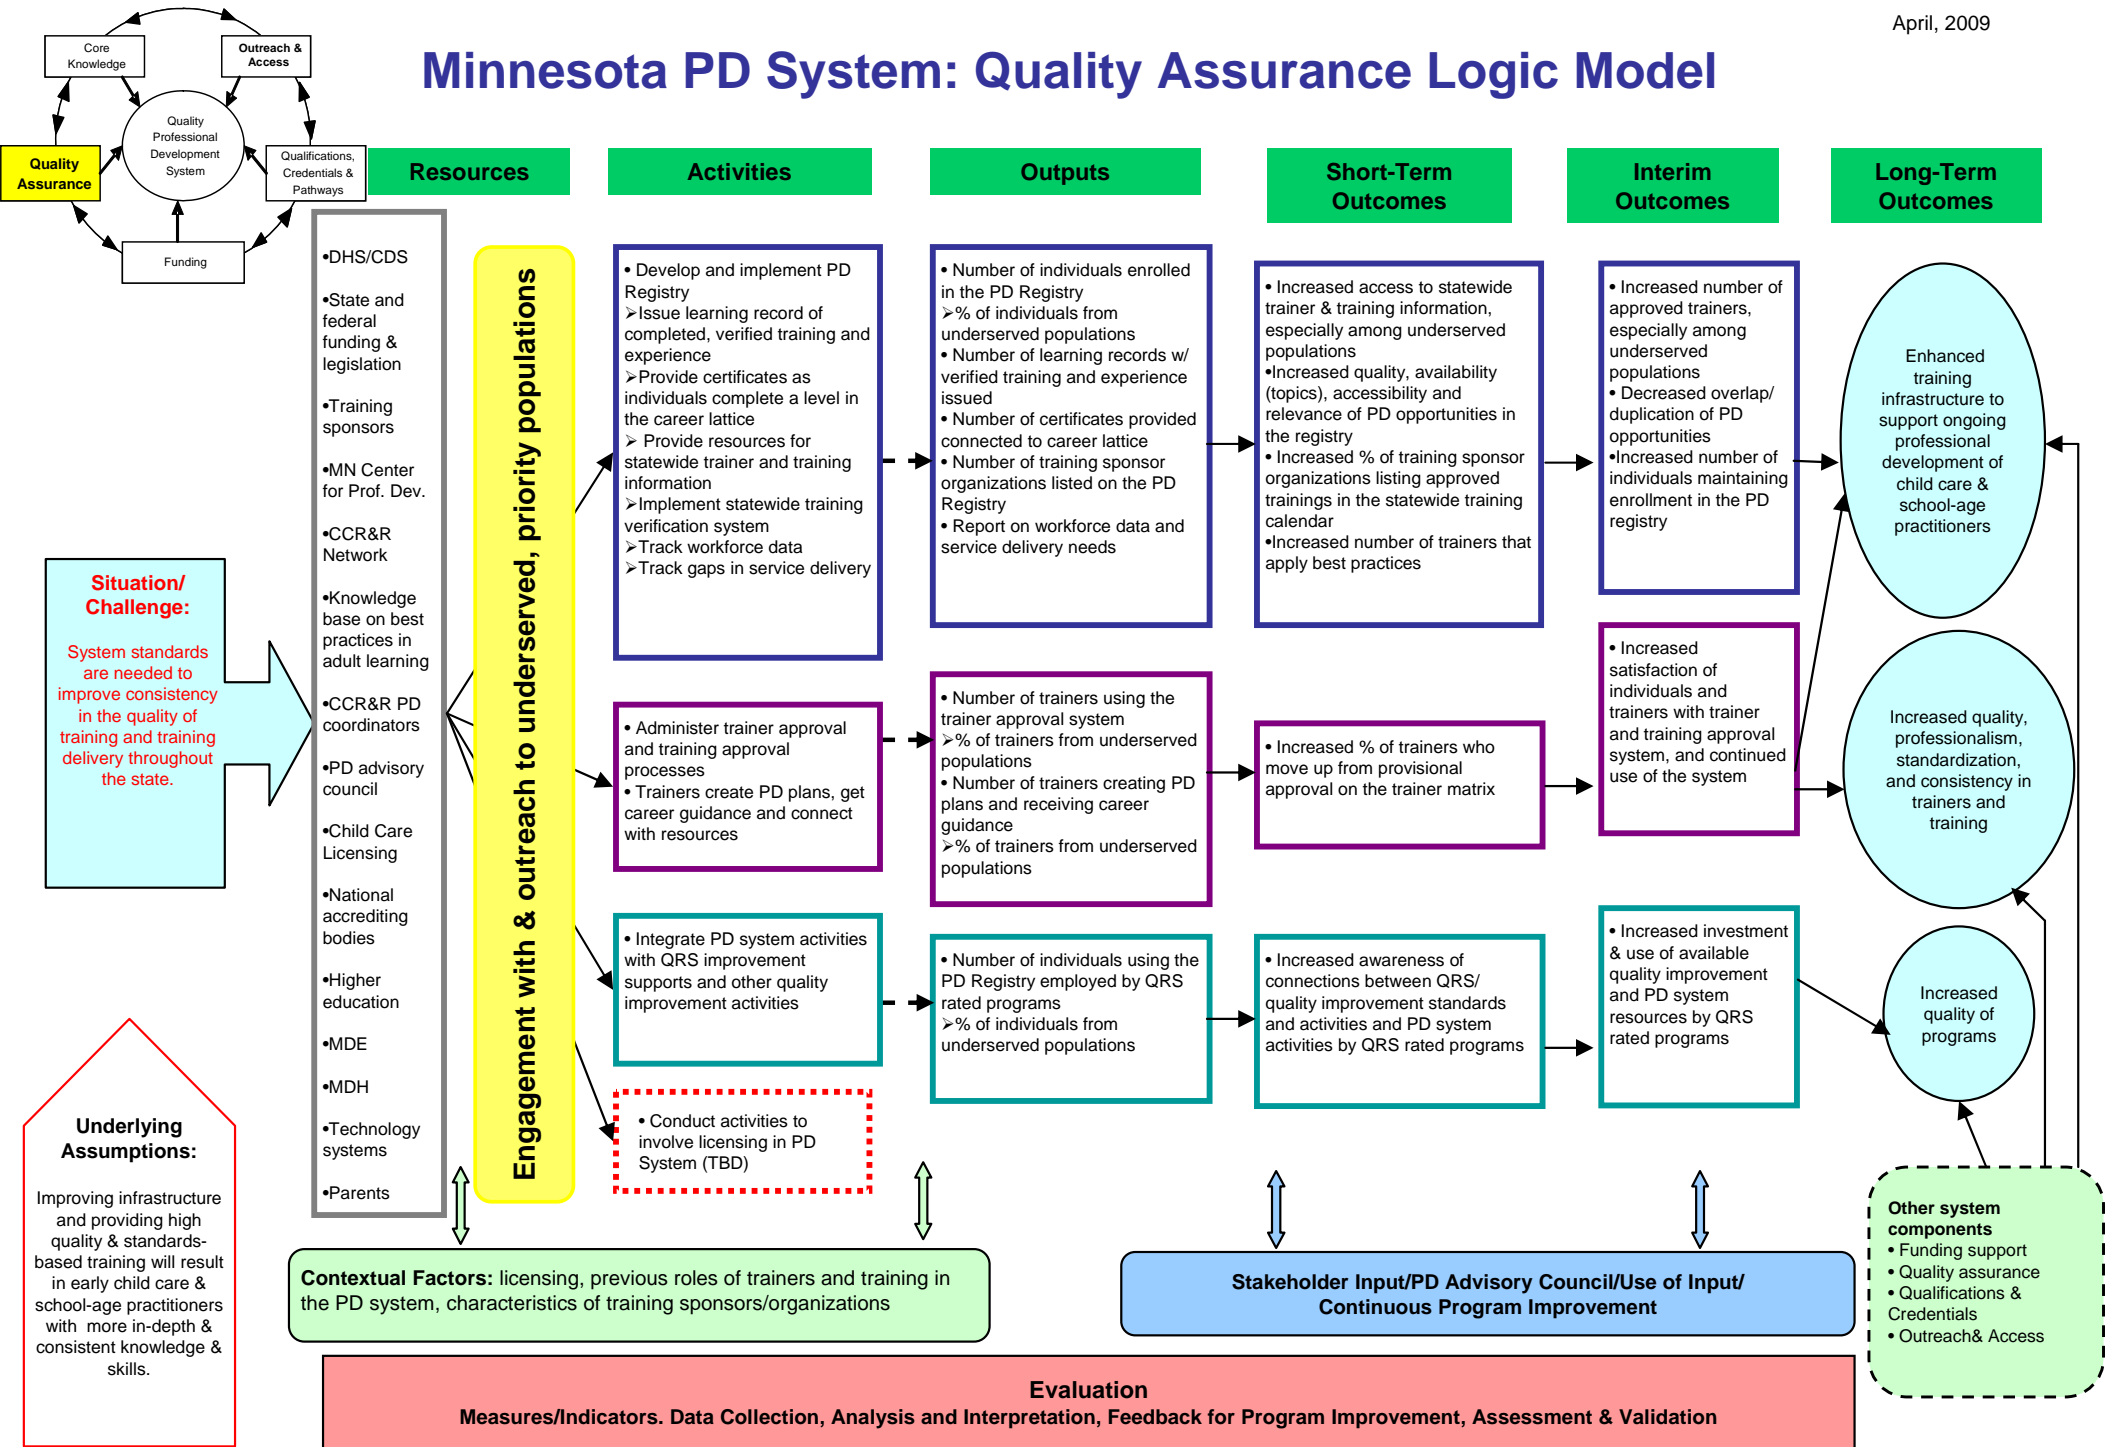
April, 2009

Core Knowledge

Outreach & Access

Quality Professional Development System

Quality Assurance

Qualifications, Credentials & Pathways

Funding

Minnesota PD System: Quality Assurance Logic Model

Resources

Activities

Outputs

Short-Term Outcomes

Interim Outcomes

Long-Term Outcomes

•DHS/CDS
•State and federal funding & legislation
•Training sponsors
•MN Center for Prof. Dev.
•CCR&R Network
•Knowledge base on best practices in adult learning
•CCR&R PD coordinators
•PD advisory council
•Child Care Licensing
•National accrediting bodies
•Higher education
•MDE
•MDH
•Technology systems
•Parents

Engagement with & outreach to underserved, priority populations

• Develop and implement PD Registry
➢Issue learning record of completed, verified training and experience
➢Provide certificates as individuals complete a level in the career lattice
➢ Provide resources for statewide trainer and training information
➢Implement statewide training verification system
➢Track workforce data
➢Track gaps in service delivery

• Number of individuals enrolled in the PD Registry
➢% of individuals from underserved populations
• Number of learning records w/ verified training and experience issued
• Number of certificates provided connected to career lattice
• Number of training sponsor organizations listed on the PD Registry
• Report on workforce data and service delivery needs

• Increased access to statewide trainer & training information, especially among underserved populations
•Increased quality, availability (topics), accessibility and relevance of PD opportunities in the registry
• Increased % of training sponsor organizations listing approved trainings in the statewide training calendar
•Increased number of trainers that apply best practices

• Increased number of approved trainers, especially among underserved populations
• Decreased overlap/ duplication of PD opportunities
•Increased number of individuals maintaining enrollment in the PD registry

Enhanced training infrastructure to support ongoing professional development of child care & school-age practitioners

Situation/ Challenge:

System standards are needed to improve consistency in the quality of training and training delivery throughout the state.

• Administer trainer approval and training approval processes
• Trainers create PD plans, get career guidance and connect with resources

• Number of trainers using the trainer approval system
➢% of trainers from underserved populations
• Number of trainers creating PD plans and receiving career guidance
➢% of trainers from underserved populations

• Increased % of trainers who move up from provisional approval on the trainer matrix

• Increased satisfaction of individuals and trainers with trainer and training approval system, and continued use of the system

Increased quality, professionalism, standardization, and consistency in trainers and training

• Integrate PD system activities with QRS improvement supports and other quality improvement activities

• Number of individuals using the PD Registry employed by QRS rated programs
➢% of individuals from underserved populations

• Increased awareness of connections between QRS/ quality improvement standards and activities and PD system activities by QRS rated programs

• Increased investment & use of available quality improvement and PD system resources by QRS rated programs

Increased quality of programs

• Conduct activities to involve licensing in PD System (TBD)

Underlying Assumptions:

Improving infrastructure and providing high quality & standards-based training will result in early child care & school-age practitioners with more in-depth & consistent knowledge & skills.

Contextual Factors: licensing, previous roles of trainers and training in the PD system, characteristics of training sponsors/organizations

Stakeholder Input/PD Advisory Council/Use of Input/ Continuous Program Improvement

Other system components
• Funding support
• Quality assurance
• Qualifications & Credentials
• Outreach& Access

Evaluation
Measures/Indicators. Data Collection, Analysis and Interpretation, Feedback for Program Improvement, Assessment & Validation